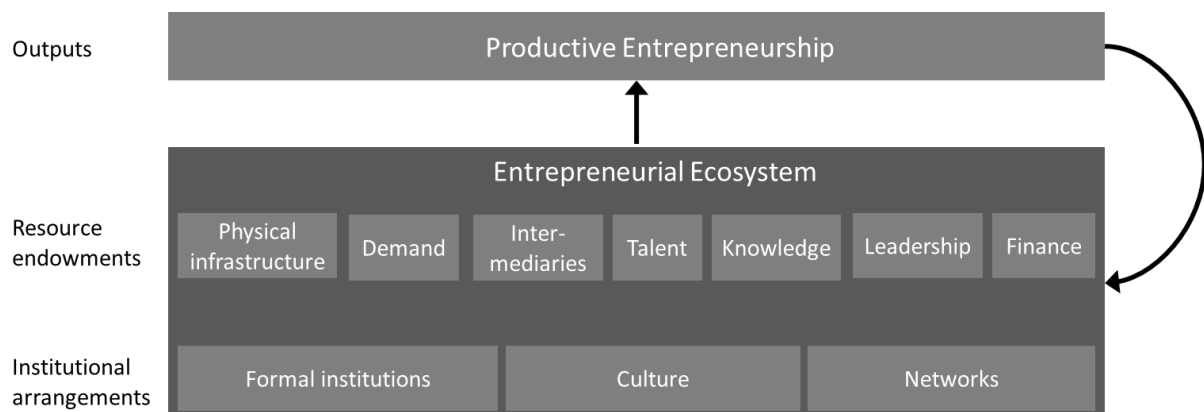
Outputs

Productive Entrepreneurship

Entrepreneurial Ecosystem

Resource endowments

Physical infrastructure

Demand

Intermediaries

Talent

Knowledge

Leadership

Finance

Institutional arrangements

Formal institutions

Culture

Networks